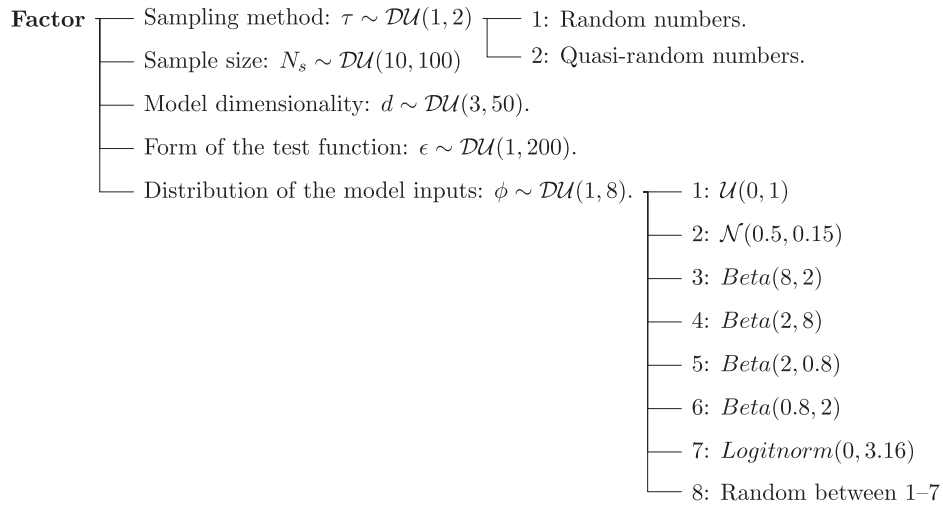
**Factor**

Sampling method: $\tau \sim \mathcal{DU}(1,2)$

1: Random numbers.

2: Quasi-random numbers.

Sample size: $N_s \sim \mathcal{DU}(10,100)$

Model dimensionality: $d \sim \mathcal{DU}(3,50)$.

Form of the test function: $\epsilon \sim \mathcal{DU}(1,200)$.

Distribution of the model inputs: $\phi \sim \mathcal{DU}(1,8)$.

1: $\mathcal{U}(0,1)$

2: $\mathcal{N}(0.5,0.15)$

3: $Beta(8,2)$

4: $Beta(2,8)$

5: $Beta(2,0.8)$

6: $Beta(0.8,2)$

7: $Logitnorm(0,3.16)$

8: Random between 1–7